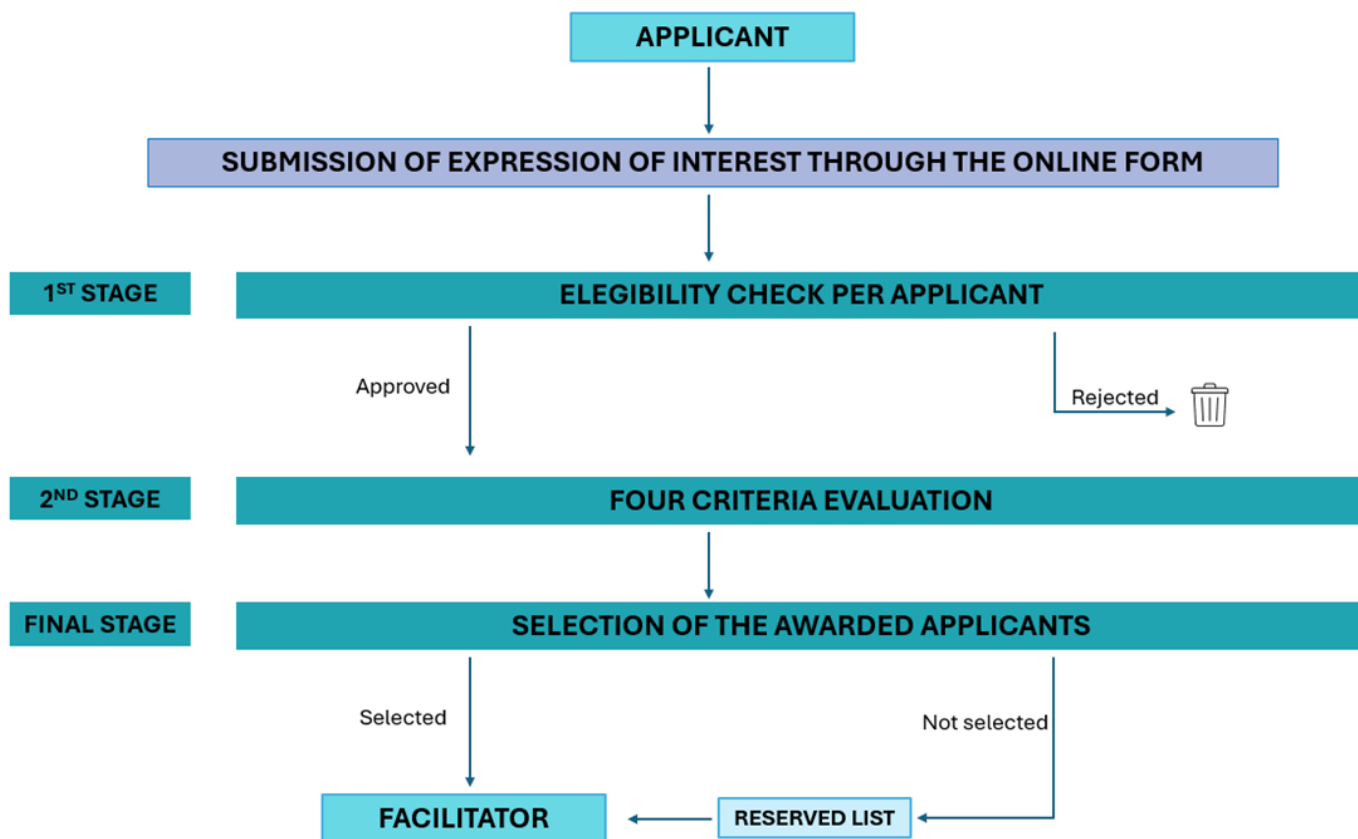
APPLICANT

SUBMISSION OF EXPRESSION OF INTEREST THROUGH THE ONLINE FORM

1$^{ST}$ STAGE

ELEGIBILITY CHECK PER APPLICANT

Approved

Rejected

2$^{ND}$ STAGE

FOUR CRITERIA EVALUATION

FINAL STAGE

SELECTION OF THE AWARDED APPLICANTS

Selected

Not selected

FACILITATOR

RESERVED LIST